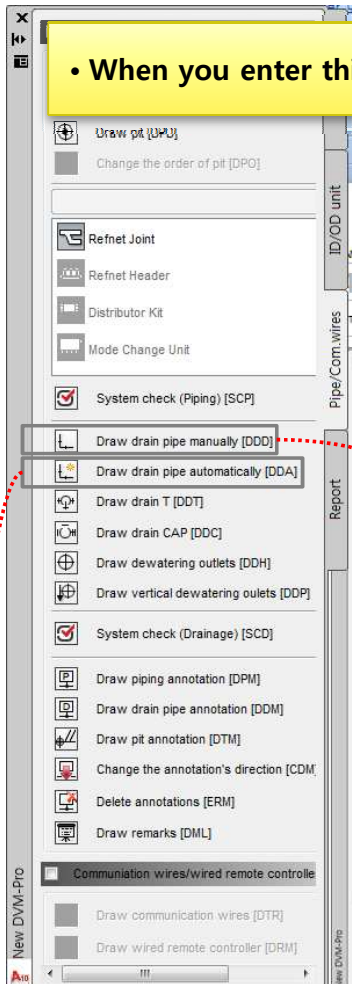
• When you enter thi

Draw pit [DPO]

Change the order of pit [DPO]

Refnet Joint

Refnet Header

Distributor Kit

Mode Change Unit

System check (Piping) [SCP]

Draw drain pipe manually [DDD]

Draw drain pipe automatically [DDA]

Draw drain T [DDT]

Draw drain CAP [DDC]

Draw dewatering outlets [DDH]

Draw vertical dewatering oulets [DDP]

System check (Drainage) [SCD]

Draw piping annotation [DPM]

Draw drain pipe annotation [DDM]

Draw pit annotation [DTM]

Change the annotation's direction [CDM

Delete annotations [ERM]

Draw remarks [DML]

Communiation wires/wired remote controlle

Draw communication wires [DTR]

Draw wired remote controller [DRM]

ID/OD unit

Pipe/Com.wires

Report

New DVM-Pro

New DVM-Pro